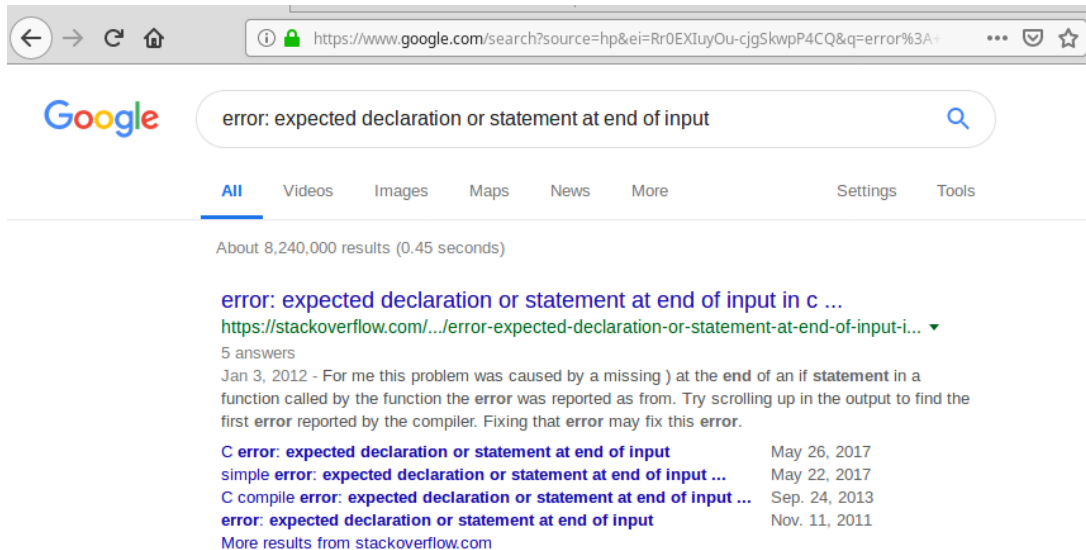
https://www.google.com/search?source=hp&ei=Rr0EXIuyOu-cjgSkwpP4CQ&q=error%3A

Google

error: expected declaration or statement at end of input

All Videos Images Maps News More Settings Tools

About 8,240,000 results (0.45 seconds)

error: expected declaration or statement at end of input in c ...
https://stackoverflow.com/.../error-expected-declaration-or-statement-at-end-of-input-i...
5 answers
Jan 3, 2012 - For me this problem was caused by a missing ) at the end of an if statement in a function called by the function the error was reported as from. Try scrolling up in the output to find the first error reported by the compiler. Fixing that error may fix this error.

| | |
|---|---|
| C error: expected declaration or statement at end of input | May 26, 2017 |
| simple error: expected declaration or statement at end of input ... | May 22, 2017 |
| C compile error: expected declaration or statement at end of input ... | Sep. 24, 2013 |
| error: expected declaration or statement at end of input | Nov. 11, 2011 |

More results from stackoverflow.com